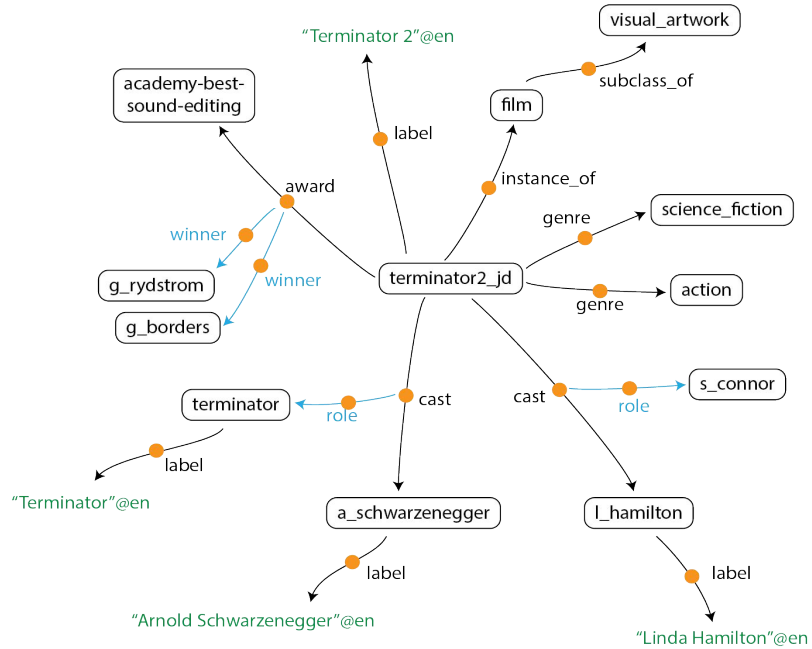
visual_artwork

"Terminator 2"@en

subclass_of

academy-best-sound-editing

film

label

instance_of

award

genre

science_fiction

winner

terminator2_jd

action

g_rydstrom

winner

genre

g_borders

cast

s_connor

terminator

cast

role

role

label

"Terminator"@en

a_schwarzenegger

l_hamilton

label

label

"Arnold Schwarzenegger"@en

"Linda Hamilton"@en